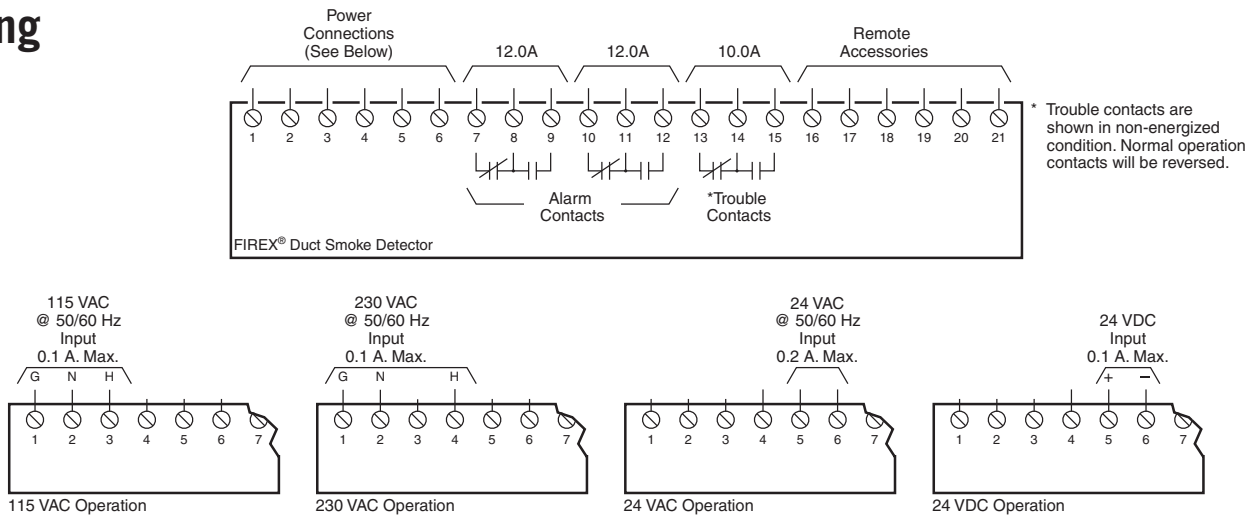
ng

Power Connections (See Below)

12.0A

12.0A

10.0A

Remote Accessories

1 2 3 4 5 6 7 8 9 10 11 12 13 14 15 16 17 18 19 20 21

* Trouble contacts are shown in non-energized condition. Normal operation contacts will be reversed.

Alarm Contacts

*Trouble Contacts

FIREX® Duct Smoke Detector

115 VAC @ 50/60 Hz Input 0.1 A. Max.

G N H

1 2 3 4 5 6 7

115 VAC Operation

230 VAC @ 50/60 Hz Input 0.1 A. Max.

G N H

1 2 3 4 5 6 7

230 VAC Operation

24 VAC @ 50/60 Hz Input 0.2 A. Max.

1 2 3 4 5 6 7

24 VAC Operation

24 VDC Input 0.1 A. Max.

+ −

1 2 3 4 5 6 7

24 VDC Operation